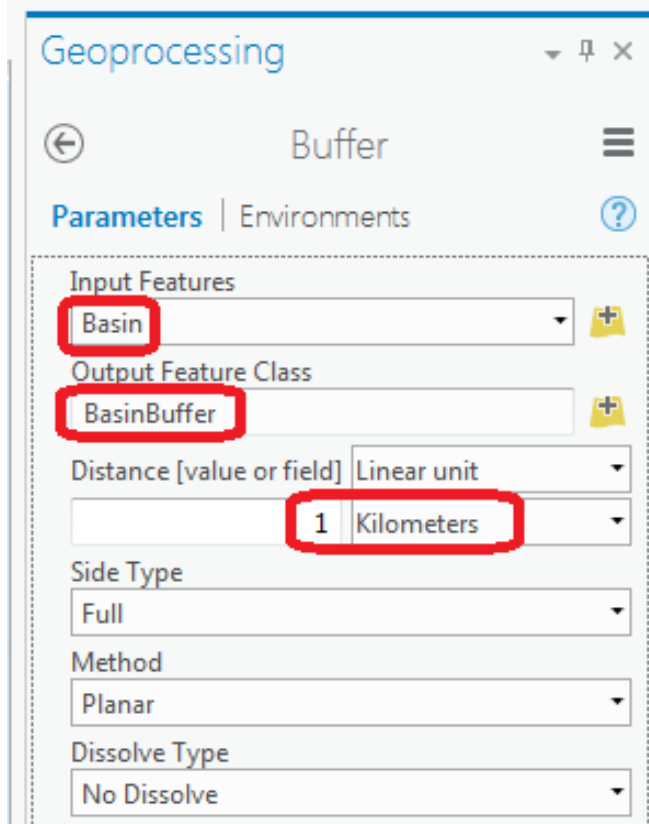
Geoprocessing

Buffer

Parameters | Environments

Input Features
Basin

Output Feature Class
BasinBuffer

Distance [value or field] Linear unit
1 Kilometers

Side Type
Full

Method
Planar

Dissolve Type
No Dissolve